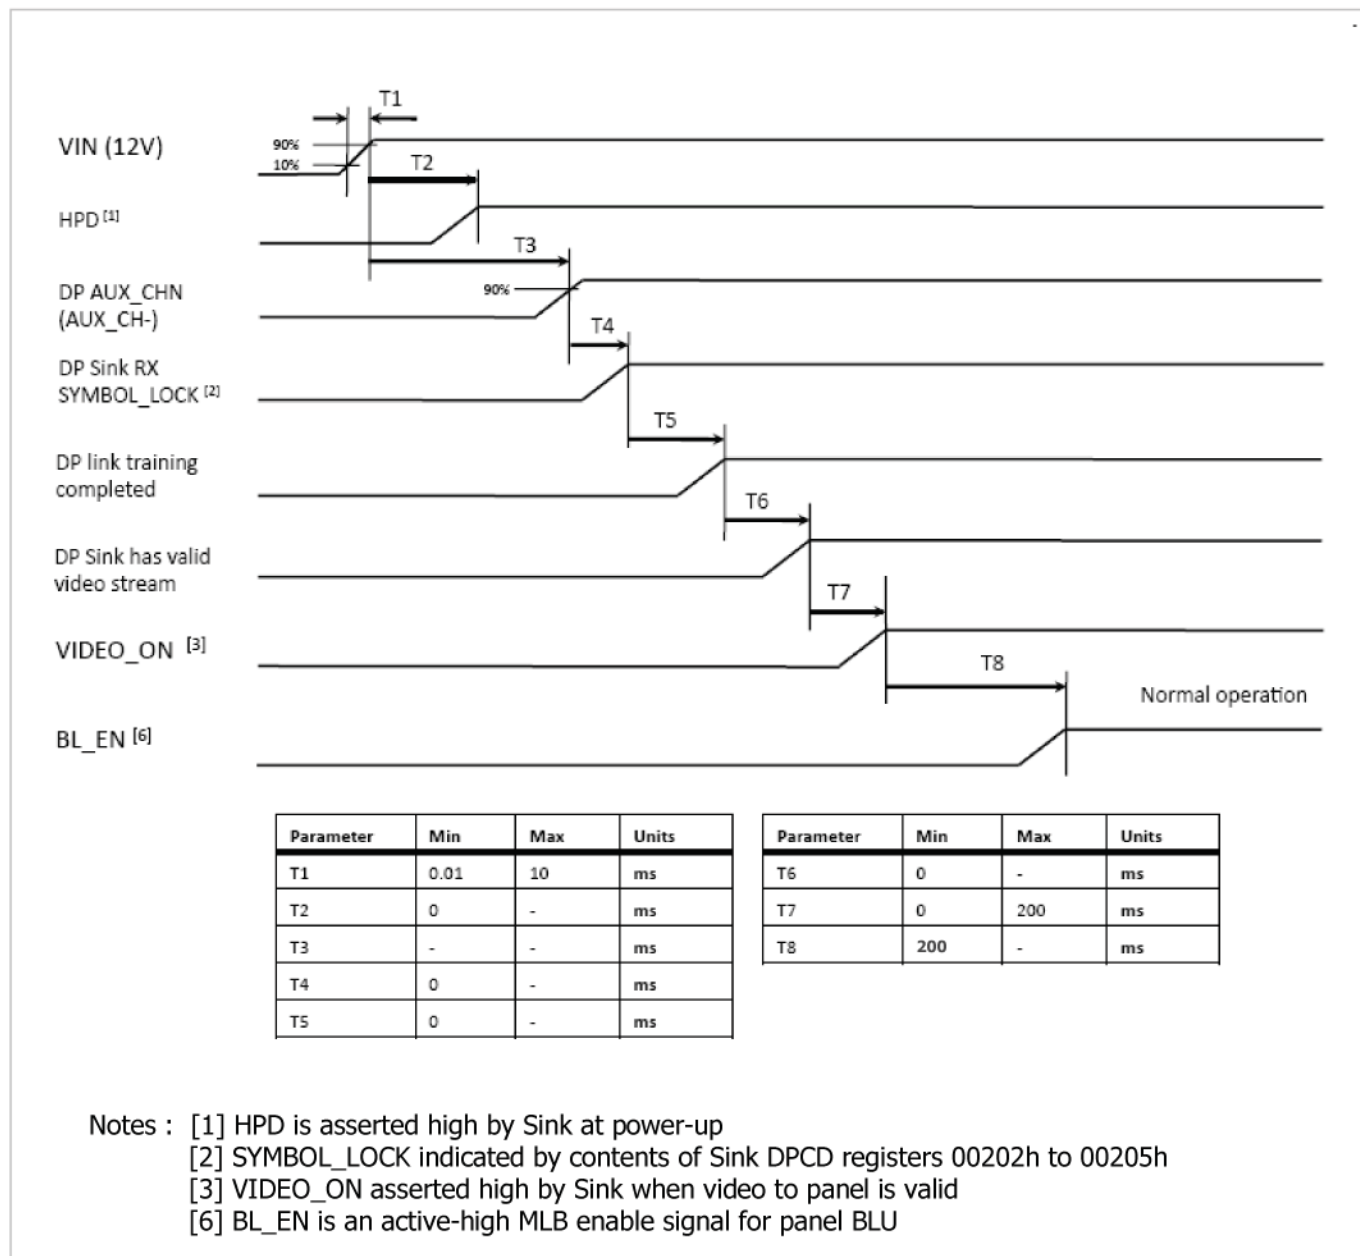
VIN (12V)
T1
90%
10%
T2
HPD [1]
T3
DP AUX_CHN (AUX_CH-)
90%
T4
DP Sink RX SYMBOL_LOCK [2]
T5
DP link training completed
T6
DP Sink has valid video stream
T7
VIDEO_ON [3]
T8
Normal operation
BL_EN [6]

| Parameter | Min | Max | Units |
|---|---|---|---|
| T1 | 0.01 | 10 | ms |
| T2 | 0 | - | ms |
| T3 | - | - | ms |
| T4 | 0 | - | ms |
| T5 | 0 | - | ms |

| Parameter | Min | Max | Units |
|---|---|---|---|
| T6 | 0 | - | ms |
| T7 | 0 | 200 | ms |
| T8 | 200 | - | ms |

Notes : [1] HPD is asserted high by Sink at power-up
[2] SYMBOL_LOCK indicated by contents of Sink DPCD registers 00202h to 00205h
[3] VIDEO_ON asserted high by Sink when video to panel is valid
[6] BL_EN is an active-high MLB enable signal for panel BLU